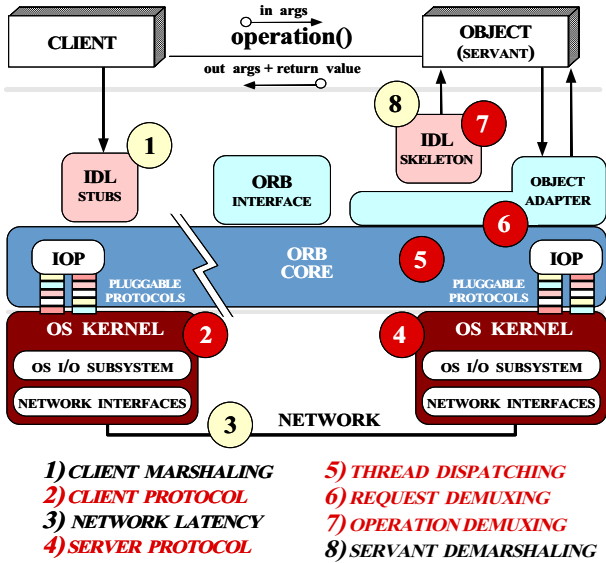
CLIENT

in args

operation()

out args + return value

OBJECT (SERVANT)

8

7

IDL SKELETON

1

IDL STUBS

ORB INTERFACE

OBJECT ADAPTER

6

IOP

PLUGGABLE PROTOCOLS

ORB CORE

5

IOP

PLUGGABLE PROTOCOLS

OS KERNEL

2

OS I/O SUBSYSTEM

NETWORK INTERFACES

4

OS KERNEL

OS I/O SUBSYSTEM

NETWORK INTERFACES

3

NETWORK

1) CLIENT MARSHALING
2) CLIENT PROTOCOL
3) NETWORK LATENCY
4) SERVER PROTOCOL

5) THREAD DISPATCHING
6) REQUEST DEMUXING
7) OPERATION DEMUXING
8) SERVANT DEMARSHALING